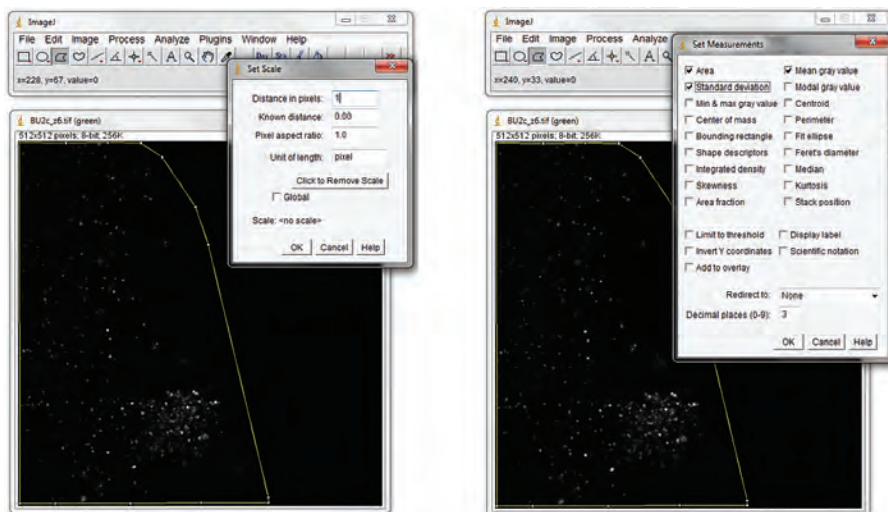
ImageJ
File Edit Image Process Analyze Plugins Window Help
x=228, y=67, value=0

Set Scale
Distance in pixels: 1
Known distance: 0.00
Pixel aspect ratio: 1.0
Unit of length: pixel
Click to Remove Scale
Global
Scale: <no scale>
OK Cancel Help

BU2c_z6.tif (green)
512x512 pixels; 8-bit; 256K

ImageJ
File Edit Image Process Analyze
x=240, y=33, value=0

Set Measurements
Area
Mean gray value
Standard deviation
Modal gray value
Min & max gray value
Centroid
Center of mass
Perimeter
Bounding rectangle
Fit ellipse
Shape descriptors
Feret's diameter
Integrated density
Median
Skewness
Kurtosis
Area fraction
Stack position
Limit to threshold
Display label
Invert Y coordinates
Scientific notation
Add to overlay
Redirect to: None
Decimal places (0-9): 3
OK Cancel Help

BU2c_z6.tif (green)
512x512 pixels; 8-bit; 256K